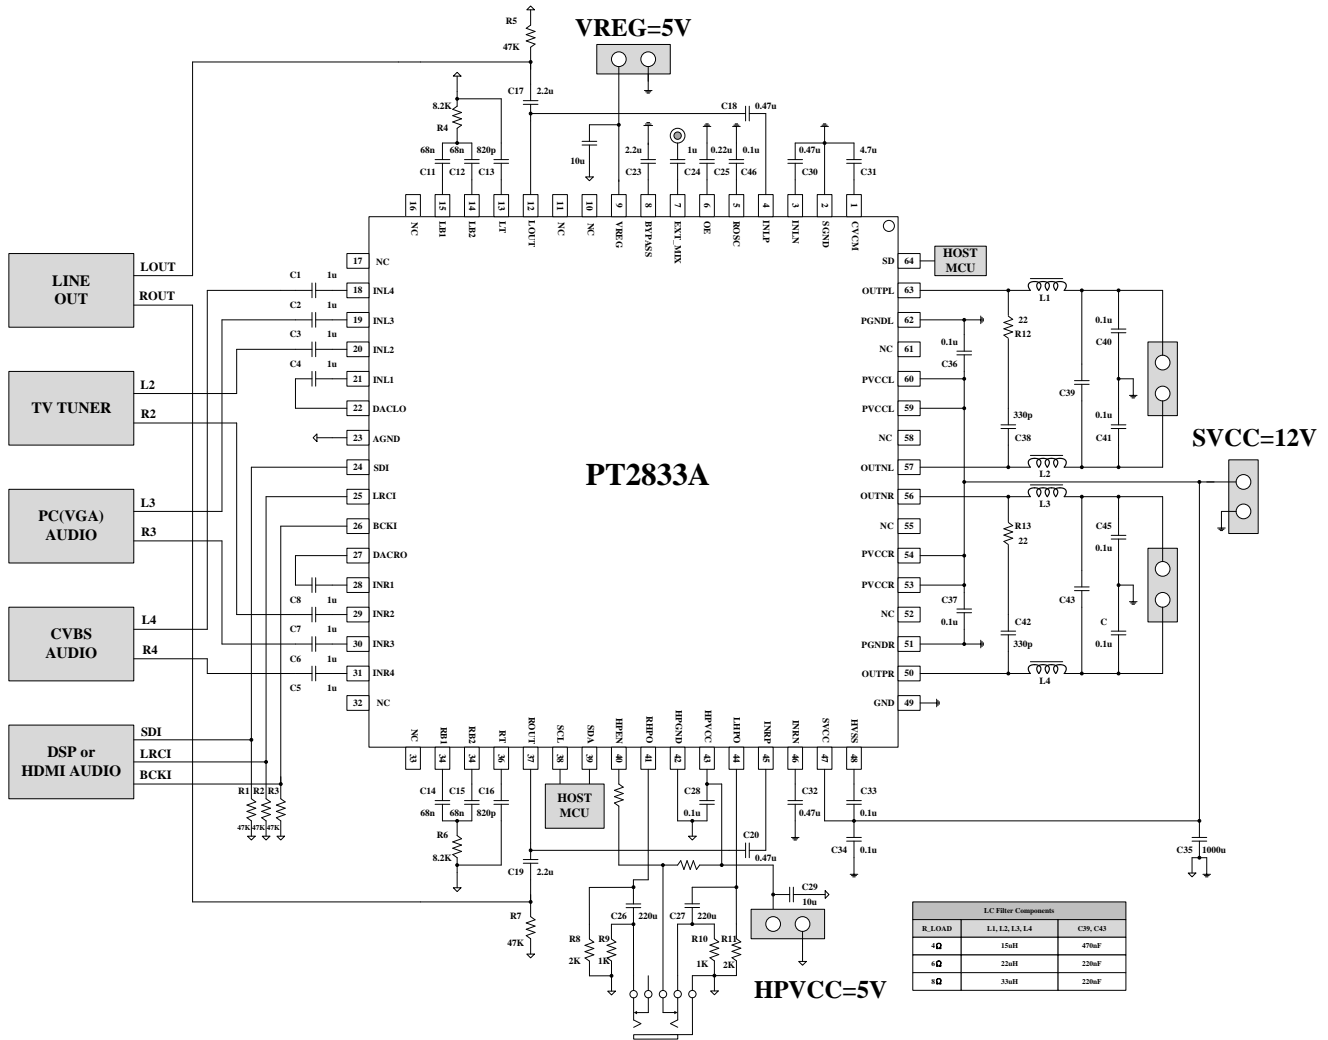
VREG=5V

R5
47K
C17 2.2u
C18 0.47u
8.2K
R4
68n 68n 820p
C11 C12 C13
10u
2.2u C23
1u C24
0.22u C25
0.1u C46
0.47u C30
4.7u C31

16 NC
15 LB1
14 LB2
13 LT
12 LOUT
11 NC
10 NC
9 VREG
8 BYPASS
7 EXT_MIX
6 OE
5 ROSC
4 INLP
3 INLN
2 SGND
1 CVCM

LINE OUT
LOUT
ROUT
TV TUNER
L2
R2
PC(VGA) AUDIO
L3
R3
CVBS AUDIO
L4
R4
DSP or HDMI AUDIO
SDI
LRCI
BCKI
R1 R2 R3
47K 47K 47K

C1 1u
C2 1u
C3 1u
C4 1u
C8 1u
C7 1u
C6 1u
C5 1u

17 NC
18 INL4
19 INL3
20 INL2
21 INL1
22 DACLO
23 AGND
24 SDI
25 LRCI
26 BCKI
27 DACRO
28 INR1
29 INR2
30 INR3
31 INR4
32 NC

PT2833A

SD 64
HOST MCU
OUTPL 63
PGNDL 62
NC 61
PVCCL 60
PVCCL 59
NC 58
OUTNL 57
OUTNR 56
NC 55
PVCCR 54
PVCCR 53
NC 52
PGNDR 51
OUTPR 50
GND 49

L1
22
R12
0.1u
C36
330p
C38
C39
0.1u
C40
0.1u
C41
L2
SVCC=12V
L3
R13
22
C45
0.1u
C43
C37
0.1u
C42
330p
C
0.1u
L4

33 NC
34 RB1
34 RB2
36 RT
37 ROUT
38 SCL
39 SDA
40 HPEN
41 RHPO
42 HPGND
43 HPVCC
44 LHPO
45 INRP
46 INRN
47 SVCC
48 HVSS

C14 C15 C16
68n 68n 820p
R6
8.2K
C19 2.2u
R7
47K
HOST MCU
C28
0.1u
C20
0.47u
C32
0.47u
C33
0.1u
C34 0.1u
C35 1000u
C29
10u
R8 2K
R9 1K
C26 220u
C27 220u
R10 1K
R11 2K
HPVCC=5V

| LC Filter Components | | |
|---|---|---|
| R_LOAD | L1, L2, L3, L4 | C39, C43 |
| 4Ω | 15uH | 470nF |
| 6Ω | 22uH | 220nF |
| 8Ω | 33uH | 220nF |